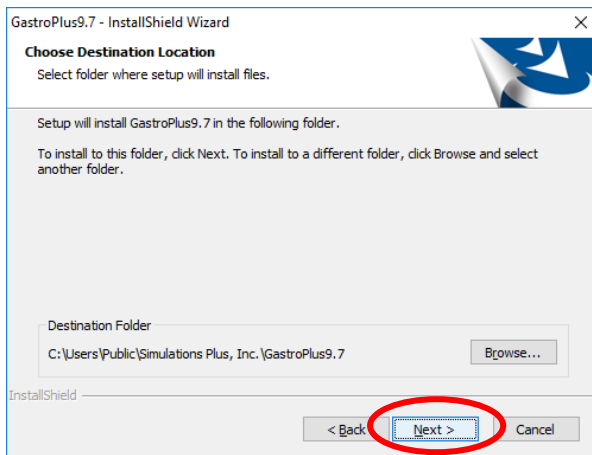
GastroPlus9.7 - InstallShield Wizard

×

Choose Destination Location

Select folder where setup will install files.

Setup will install GastroPlus9.7 in the following folder.

To install to this folder, click Next. To install to a different folder, click Browse and select another folder.

Destination Folder

C:\Users\Public\Simulations Plus, Inc.\GastroPlus9.7

Browse...

InstallShield

< Back

Next >

Cancel